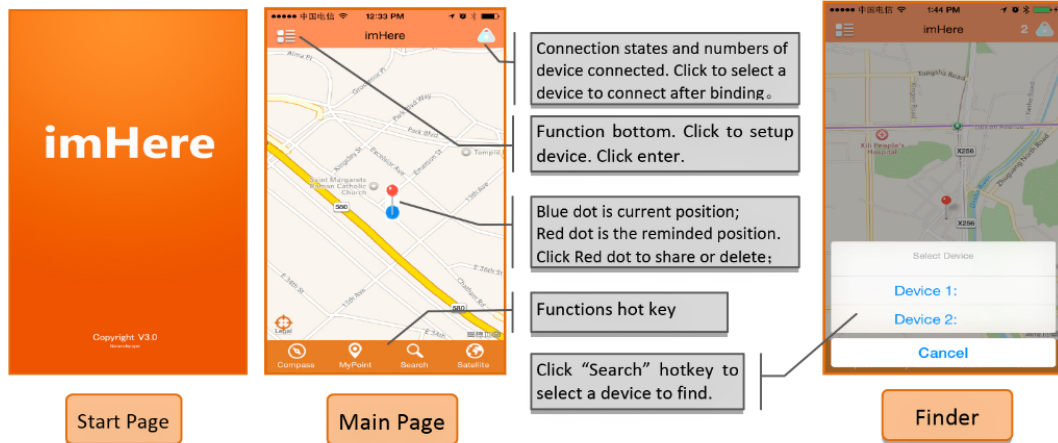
imHere

Copyright V3.0

Start Page

●●●●● 中国电信 12:33 PM

imHere

Alma Pl

Park Blvd

Temple

Saint Margarete Roman Catholic Church

580

Legal

Compass

MyPoint

Search

Satellite

Main Page

Connection states and numbers of device connected. Click to select a device to connect after binding。

Function bottom. Click to setup device. Click enter.

Blue dot is current position;
Red dot is the reminded position.
Click Red dot to share or delete；

Functions hot key

Click “Search” hotkey to select a device to find.

中国电信 1:44 PM

imHere

2

Kill People's Hospital

X256

Select Device

Device 1:

Device 2:

Cancel

Finder